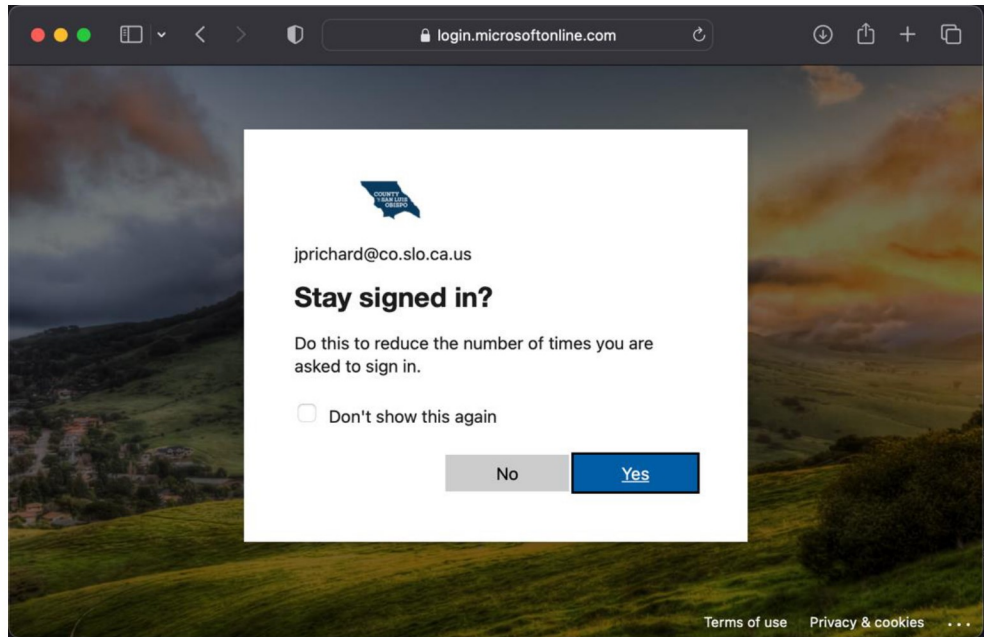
login.microsoftonline.com

COUNTY OF SAN LUIS OBISPO

jprichard@co.slo.ca.us

Stay signed in?

Do this to reduce the number of times you are asked to sign in.

Don't show this again

No

Yes

Terms of use Privacy & cookies ...